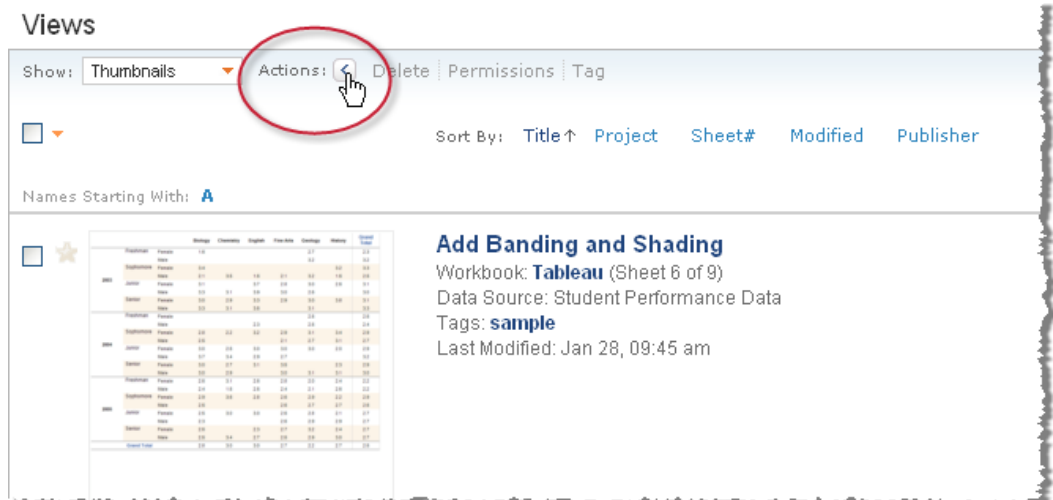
Views

Show: Thumbnails Actions: Delete | Permissions | Tag

Sort By: Title ↑ Project Sheet# Modified Publisher

Names Starting With: A

Add Banding and Shading
Workbook: Tableau (Sheet 6 of 9)
Data Source: Student Performance Data
Tags: sample
Last Modified: Jan 28, 09:45 am